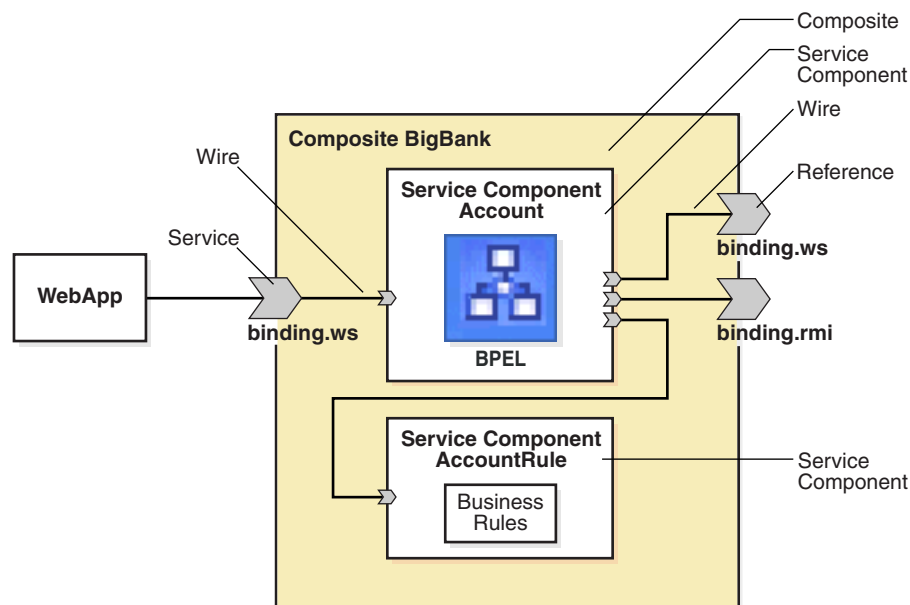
Composite

Service Component

Wire

Reference

Composite BigBank

Wire

Service

WebApp

binding.ws

Service Component Account

BPEL

binding.ws

binding.rmi

Service Component AccountRule

Business Rules

Service Component